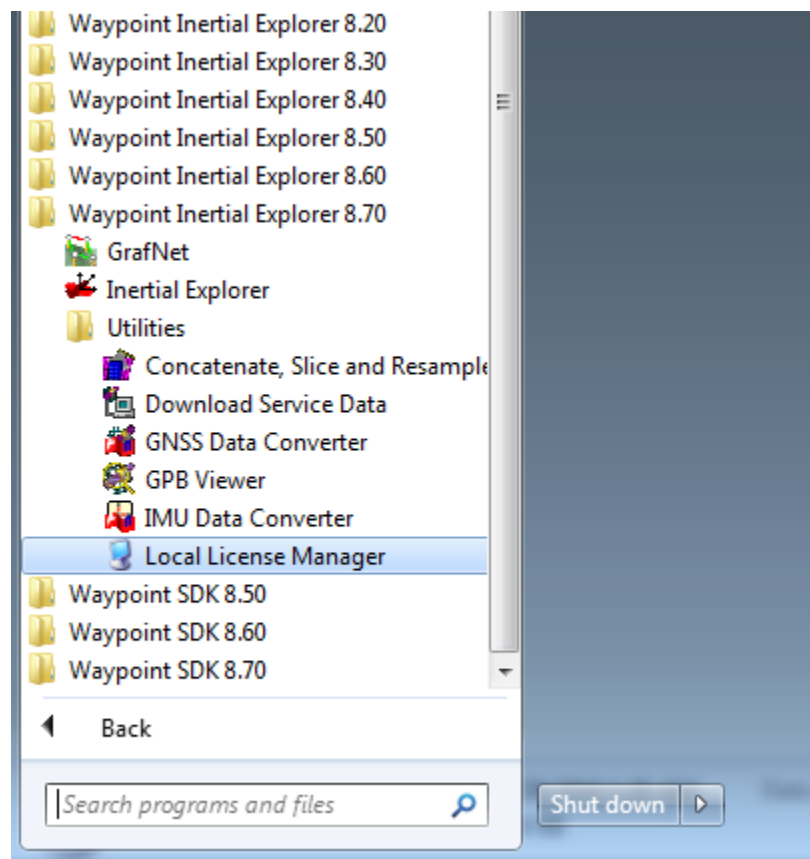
Waypoint Inertial Explorer 8.20
Waypoint Inertial Explorer 8.30
Waypoint Inertial Explorer 8.40
Waypoint Inertial Explorer 8.50
Waypoint Inertial Explorer 8.60
Waypoint Inertial Explorer 8.70
GrafNet
Inertial Explorer
Utilities
Concatenate, Slice and Resample
Download Service Data
GNSS Data Converter
GPB Viewer
IMU Data Converter
Local License Manager
Waypoint SDK 8.50
Waypoint SDK 8.60
Waypoint SDK 8.70

Back

Search programs and files

Shut down